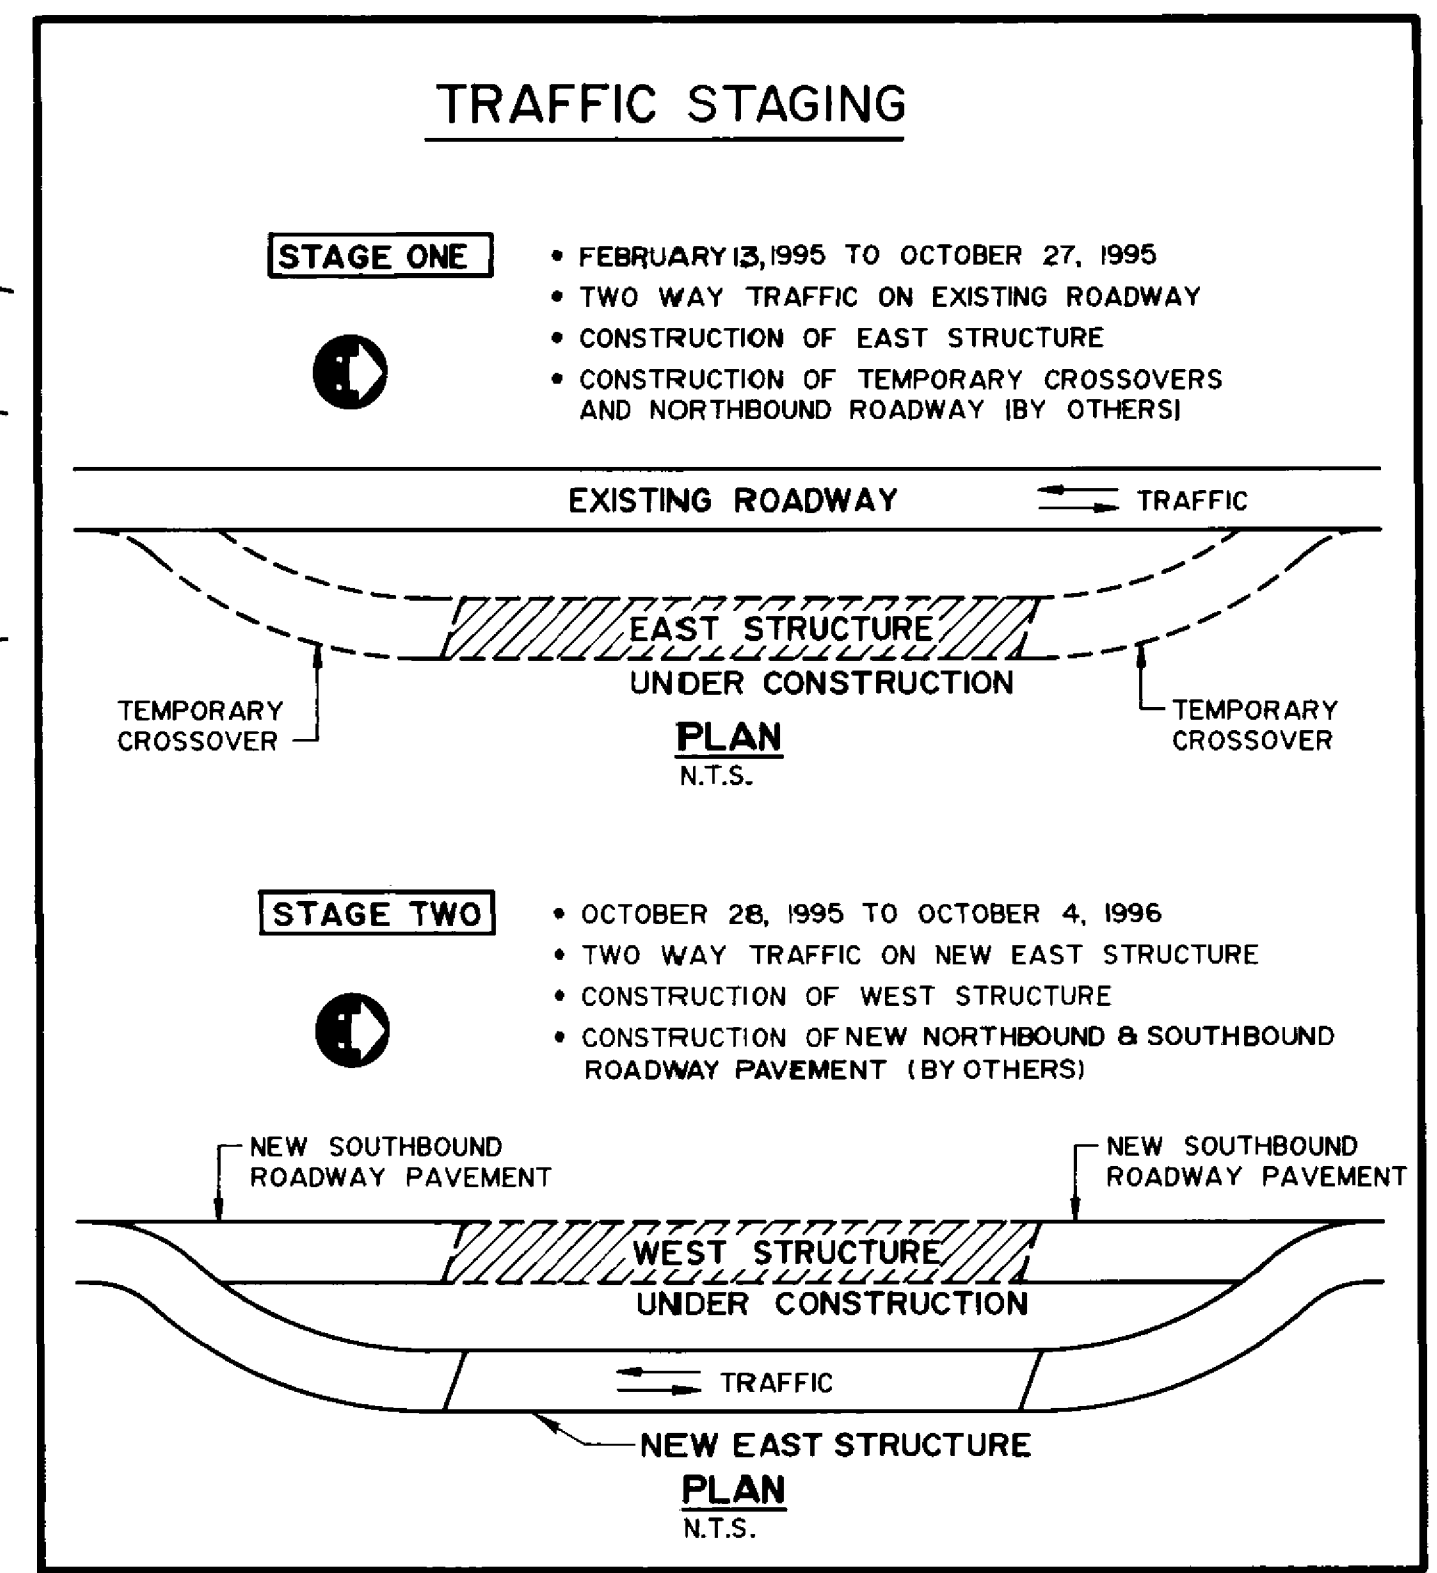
TRAFFIC STAGING

STAGE ONE

• FEBRUARY 13, 1995 TO OCTOBER 27, 1995
• TWO WAY TRAFFIC ON EXISTING ROADWAY
• CONSTRUCTION OF EAST STRUCTURE
• CONSTRUCTION OF TEMPORARY CROSSOVERS AND NORTHBOUND ROADWAY (BY OTHERS)

EXISTING ROADWAY

TRAFFIC

EAST STRUCTURE UNDER CONSTRUCTION

TEMPORARY CROSSOVER

TEMPORARY CROSSOVER

PLAN
N.T.S.

STAGE TWO

• OCTOBER 28, 1995 TO OCTOBER 4, 1996
• TWO WAY TRAFFIC ON NEW EAST STRUCTURE
• CONSTRUCTION OF WEST STRUCTURE
• CONSTRUCTION OF NEW NORTHBOUND & SOUTHBOUND ROADWAY PAVEMENT (BY OTHERS)

NEW SOUTHBOUND ROADWAY PAVEMENT

NEW SOUTHBOUND ROADWAY PAVEMENT

WEST STRUCTURE UNDER CONSTRUCTION

TRAFFIC

NEW EAST STRUCTURE

PLAN
N.T.S.